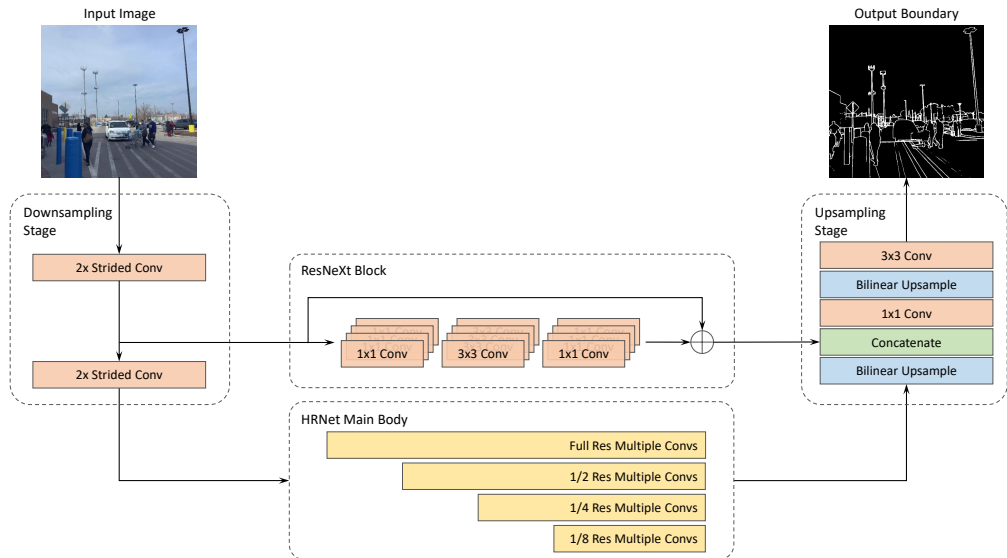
Input Image

Output Boundary

Downsampling Stage

2x Strided Conv

2x Strided Conv

ResNeXt Block

1x1 Conv

3x3 Conv

1x1 Conv

Upsampling Stage

3x3 Conv

Bilinear Upsample

1x1 Conv

Concatenate

Bilinear Upsample

HRNet Main Body

Full Res Multiple Convs

1/2 Res Multiple Convs

1/4 Res Multiple Convs

1/8 Res Multiple Convs